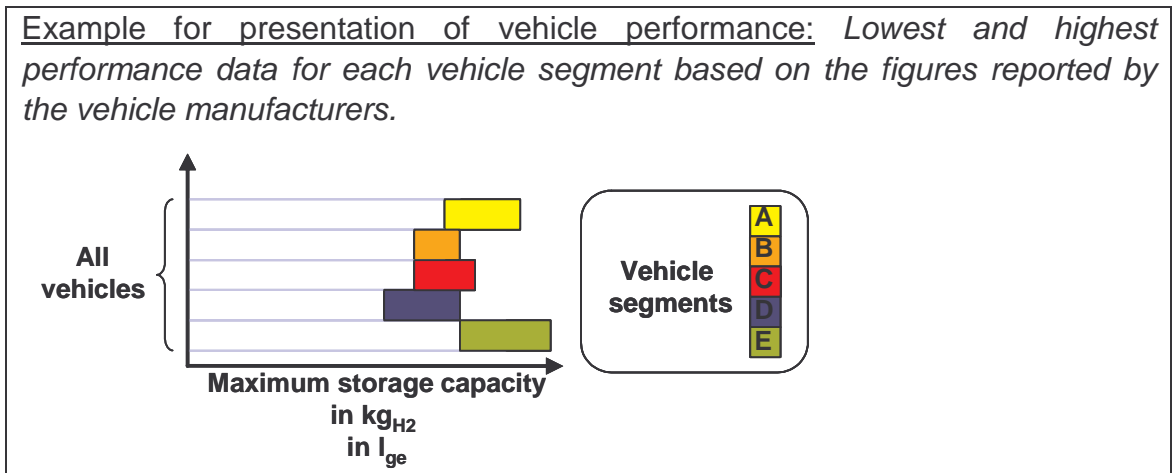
Example for presentation of vehicle performance: *Lowest and highest performance data for each vehicle segment based on the figures reported by the vehicle manufacturers.*

All vehicles

Maximum storage capacity
in $kg_{H2}$
in $l_{ge}$

Vehicle segments

A
B
C
D
E